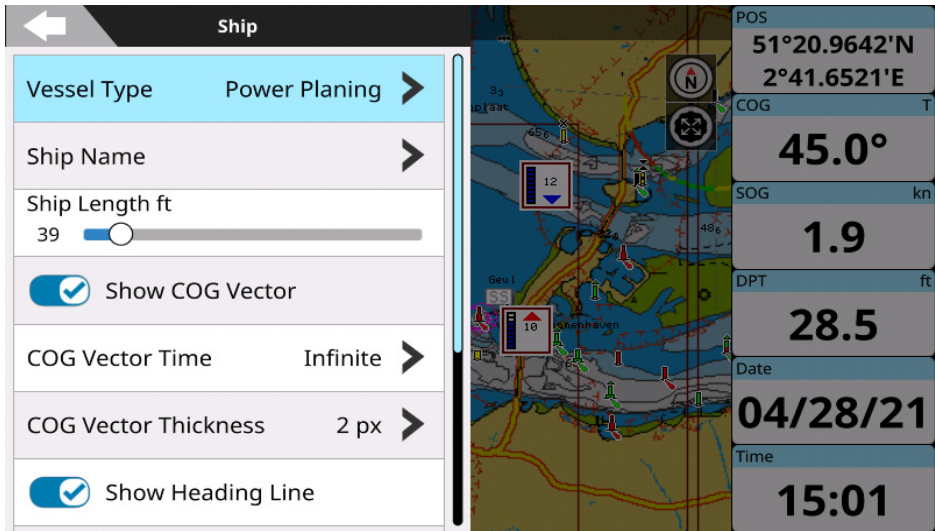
Ship

Vessel Type Power Planing

Ship Name

Ship Length ft
39

Show COG Vector

COG Vector Time Infinite

COG Vector Thickness 2 px

Show Heading Line

12

10

Geul

SS

POS
51°20.9642'N
2°41.6521'E

COG T
45.0°

SOG kn
1.9

DPT ft
28.5

Date
04/28/21

Time
15:01